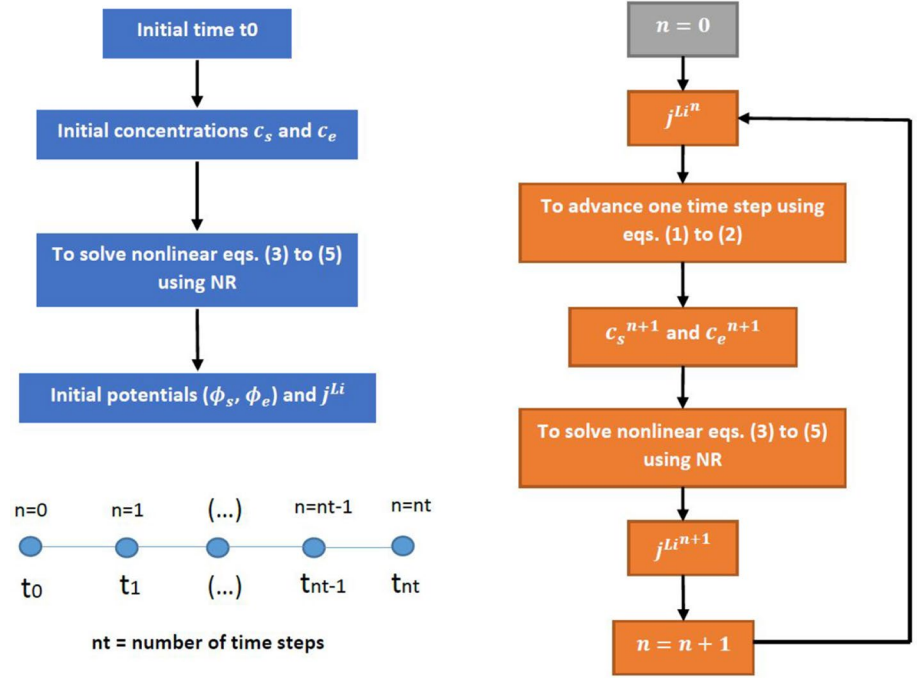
Initial time t0

Initial concentrations $c_s$ and $c_e$

To solve nonlinear eqs. (3) to (5) using NR

Initial potentials ($\phi_s$, $\phi_e$) and $j^{Li}$

n=0 n=1 (...) n=nt-1 n=nt

t0 t1 (...) tnt-1 tnt

nt = number of time steps

$n = 0$

$j^{Li^n}$

To advance one time step using eqs. (1) to (2)

$c_s{}^{n+1}$ and $c_e{}^{n+1}$

To solve nonlinear eqs. (3) to (5) using NR

$j^{Li^{n+1}}$

$n = n + 1$